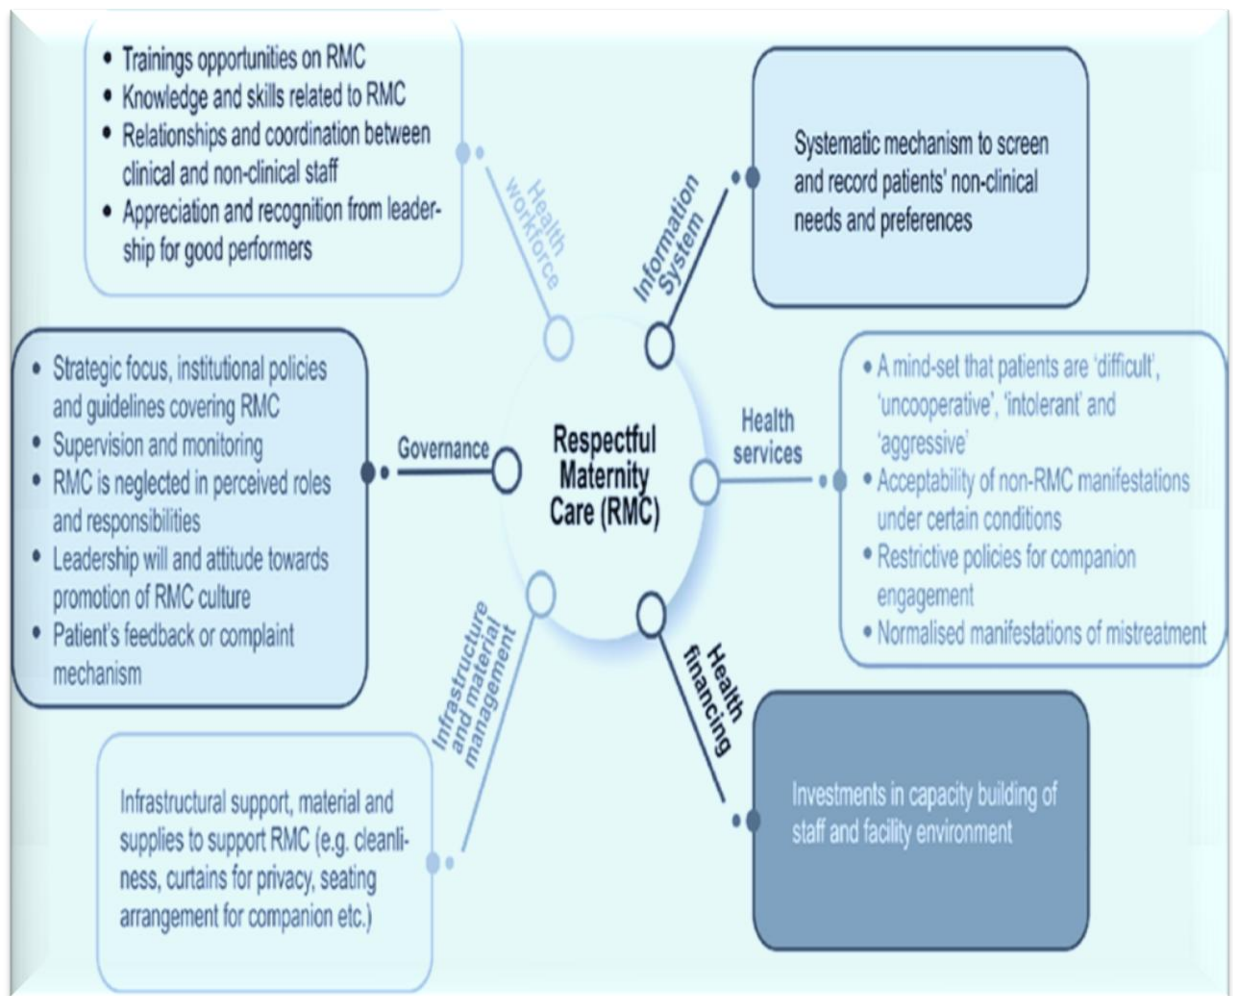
• Trainings opportunities on RMC
• Knowledge and skills related to RMC
• Relationships and coordination between clinical and non-clinical staff
• Appreciation and recognition from leadership for good performers

Health workforce

Information System

Systematic mechanism to screen and record patients' non-clinical needs and preferences

• Strategic focus, institutional policies and guidelines covering RMC
• Supervision and monitoring
• RMC is neglected in perceived roles and responsibilities
• Leadership will and attitude towards promotion of RMC culture
• Patient's feedback or complaint mechanism

Governance

Respectful Maternity Care (RMC)

Health services

• A mind-set that patients are 'difficult', 'uncooperative', 'intolerant' and 'aggressive'
• Acceptability of non-RMC manifestations under certain conditions
• Restrictive policies for companion engagement
• Normalised manifestations of mistreatment

Infrastructure and material management

Health financing

Infrastructural support, material and supplies to support RMC (e.g. cleanliness, curtains for privacy, seating arrangement for companion etc.)

Investments in capacity building of staff and facility environment